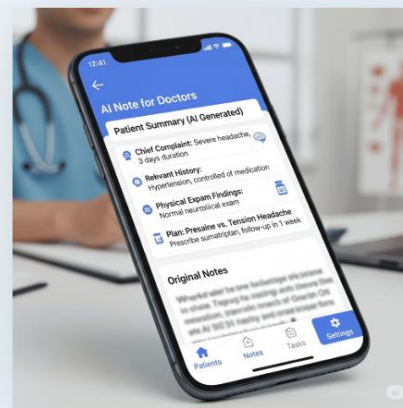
12:41

AI Note for Doctors

Patient Summary (AI Generated)

Chief Complaint: Severe headache, 3 days duration

Relevant History: Hypertension, controlled of medication

Physical Exam Findings: Normal neurological exam

Plan: Presaine vs. Tension Headache
Prescribe sumatriptan, follow-up in 1 week

Original Notes

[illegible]

Patients Notes Tasks Settings